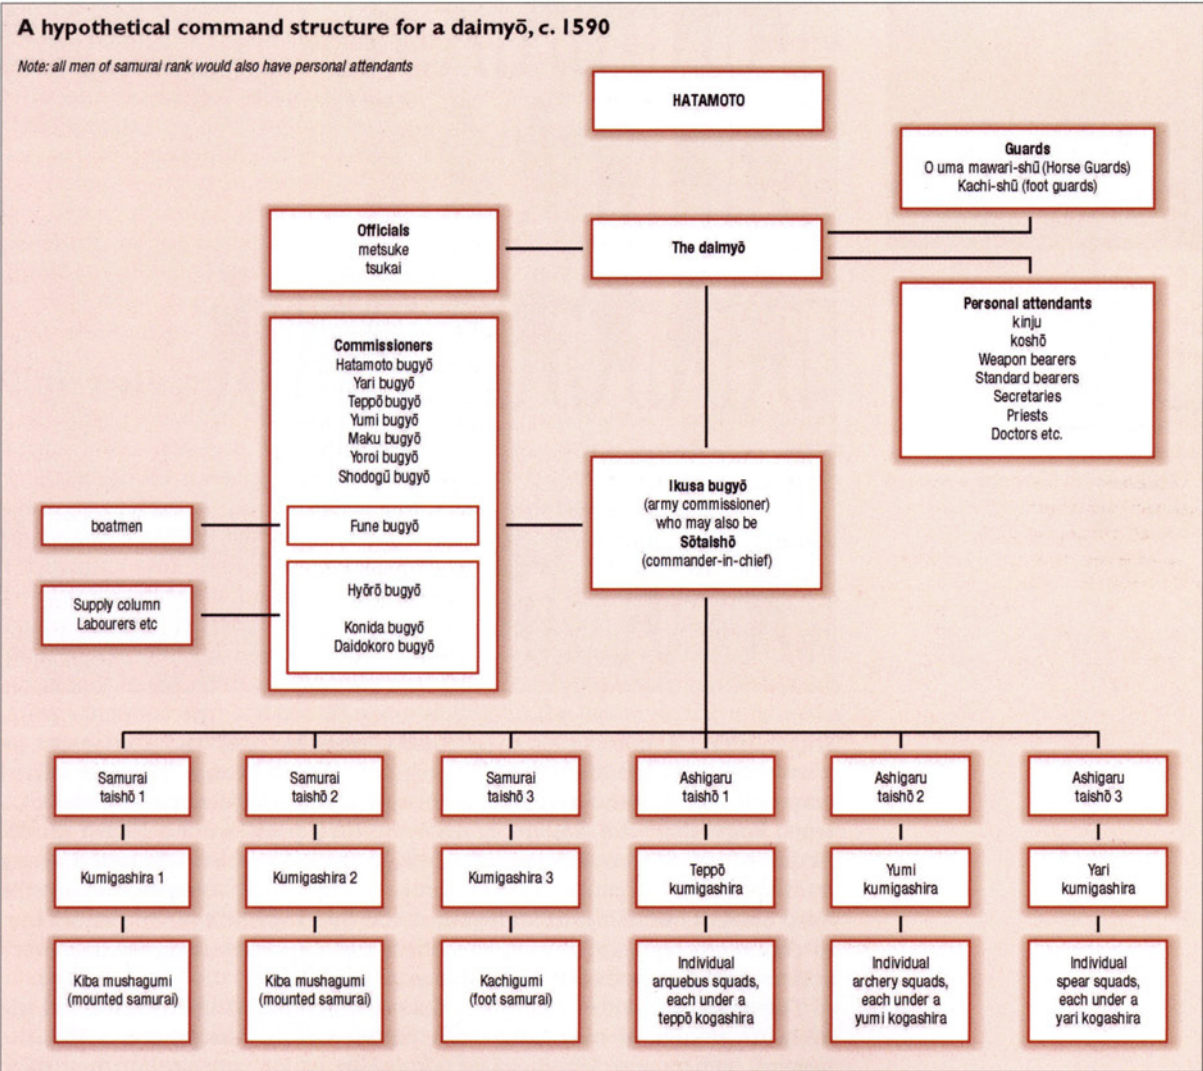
A hypothetical command structure for a daimyō, c. 1590

Note: all men of samurai rank would also have personal attendants

HATAMOTO

Guards
O uma mawari-shū (Horse Guards)
Kachi-shū (foot guards)

Officials
metsuke
tsukai

The daimyō

Personal attendants
kinju
koshō
Weapon bearers
Standard bearers
Secretaries
Priests
Doctors etc.

Commissioners
Hatamoto bugyō
Yari bugyō
Teppō bugyō
Yumi bugyō
Maku bugyō
Yoroi bugyō
Shodogū bugyō

boatmen

Fune bugyō

Ikusa bugyō
(army commissioner)
who may also be
Sōtaishō
(commander-in-chief)

Supply column
Labourers etc

Hyōrō bugyō

Konida bugyō
Daidokoro bugyō

Samurai taishō 1

Samurai taishō 2

Samurai taishō 3

Ashigaru taishō 1

Ashigaru taishō 2

Ashigaru taishō 3

Kumigashira 1

Kumigashira 2

Kumigashira 3

Teppō kumigashira

Yumi kumigashira

Yari kumigashira

Kiba mushagumi (mounted samurai)

Kiba mushagumi (mounted samurai)

Kachigumi (foot samurai)

Individual arquebus squads, each under a teppō kogashira

Individual archery squads, each under a yumi kogashira

Individual spear squads, each under a yari kogashira